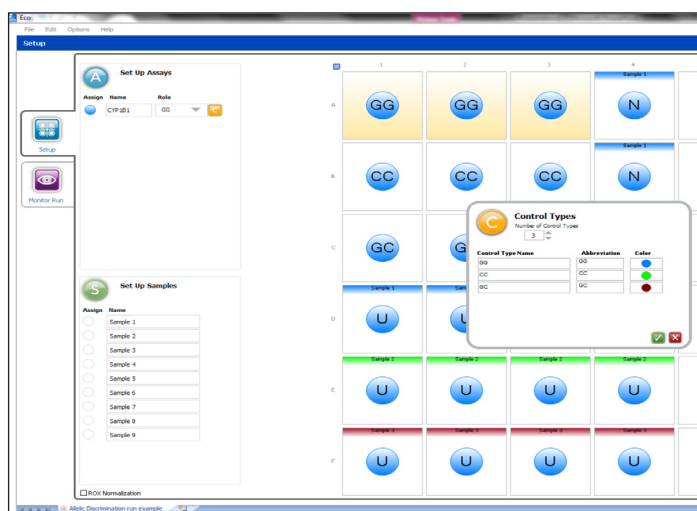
Eco

File Edit Options Help

Setup

Setup

Monitor Run

A Set Up Assays

Assign Name Role

CYP2B1 GG

S Set Up Samples

Assign Name

Sample 1
Sample 2
Sample 3
Sample 4
Sample 5
Sample 6
Sample 7
Sample 8
Sample 9

ROX Normalization

1 2 3 4

A GG GG GG Sample 1 N

B CC CC CC Sample 1 N

C GC

D Sample 1 U Sample 1

E Sample 2 U Sample 2 U Sample 2 U Sample 2 U

F Sample 3 U Sample 3 U Sample 3 U Sample 3 U

C Control Types

Number of Control Types

3

| Control Type Name | Abbreviation | Color |
|---|---|---|
| GG | GG | |
| CC | CC | |
| GC | GC | |

Allelic Discrimination run example